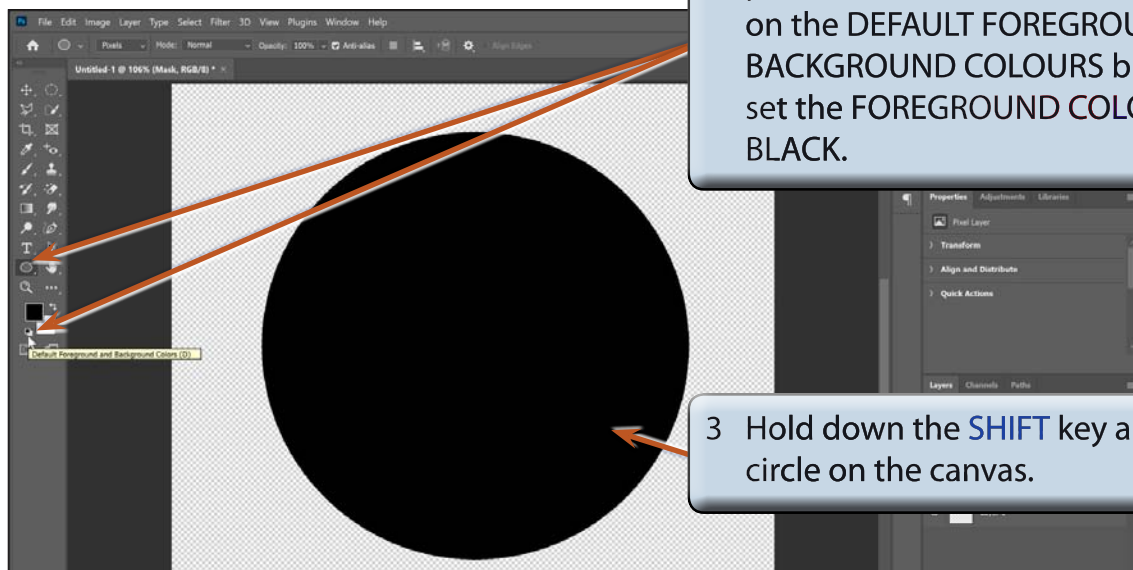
File Edit Image Layer Type Select Filter 3D View Plugins Window Help

Pixels Mode: Normal Opacity: 100% Anti-alias Align Edges

Untitled-1 @ 106% (Mask, RGB/8) * ×

Default Foreground and Background Colors (D)

on the DEFAULT FOREGROU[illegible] BACKGROUND COLOURS b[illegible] set the FOREGROUND COLO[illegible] BLACK.

Properties Adjustments Libraries

Pixel Layer

Transform

Align and Distribute

Quick Actions

Layers Channels Paths

3 Hold down the SHIFT key a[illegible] circle on the canvas.